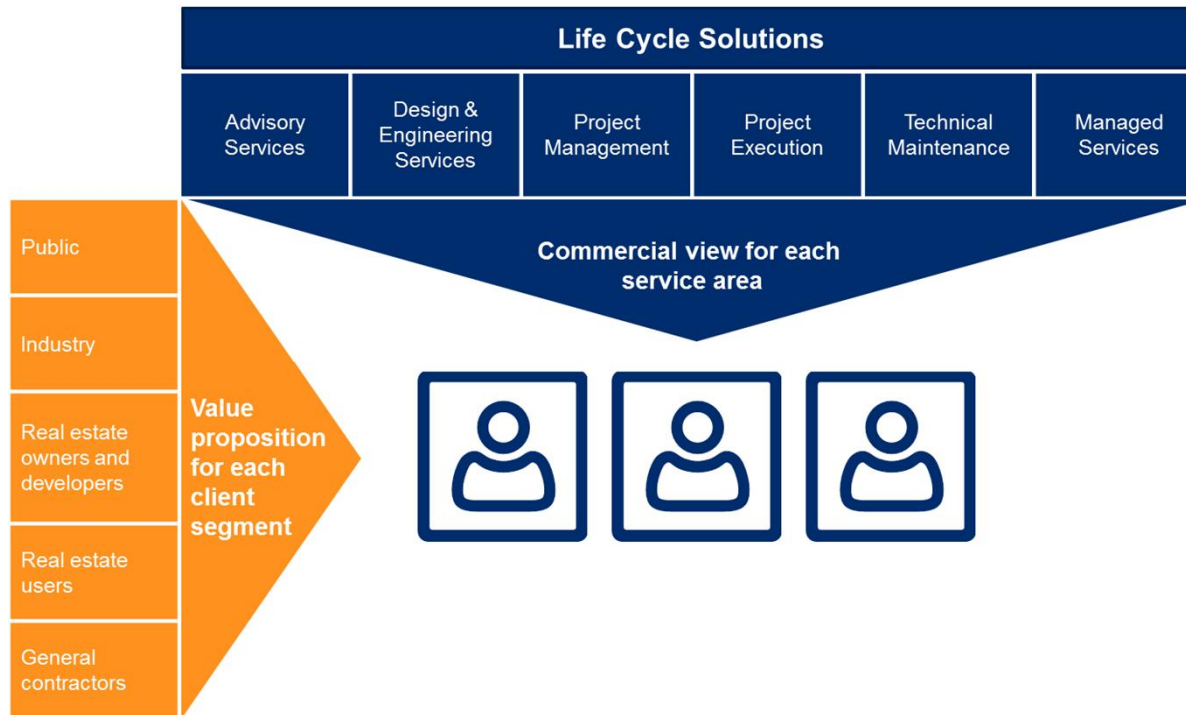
Life Cycle Solutions

| Advisory Services | Design & Engineering Services | Project Management | Project Execution | Technical Maintenance | Managed Services |
|---|---|---|---|---|---|

Commercial view for each service area

Public

Industry

Real estate owners and developers

Real estate users

General contractors

Value proposition for each client segment